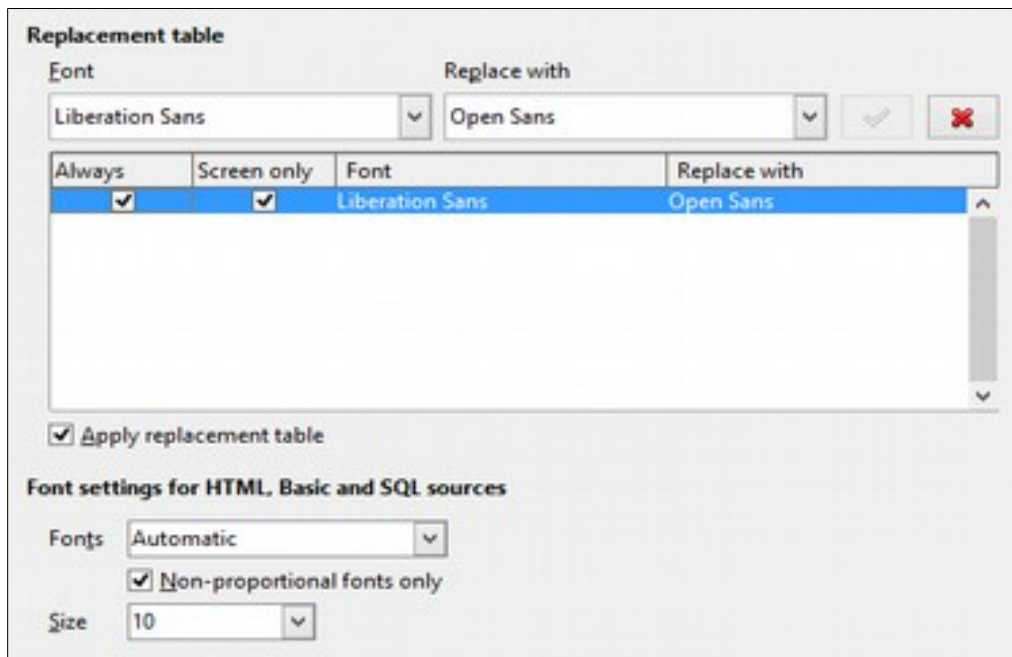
Replacement table

Font

Replace with

Liberation Sans

Open Sans

| Always | Screen only | Font | Replace with |
|---|---|---|---|
| ✔ | ✔ | Liberation Sans | Open Sans |

Apply replacement table

Font settings for HTML, Basic and SQL sources

Fonts Automatic

Non-proportional fonts only

Size 10